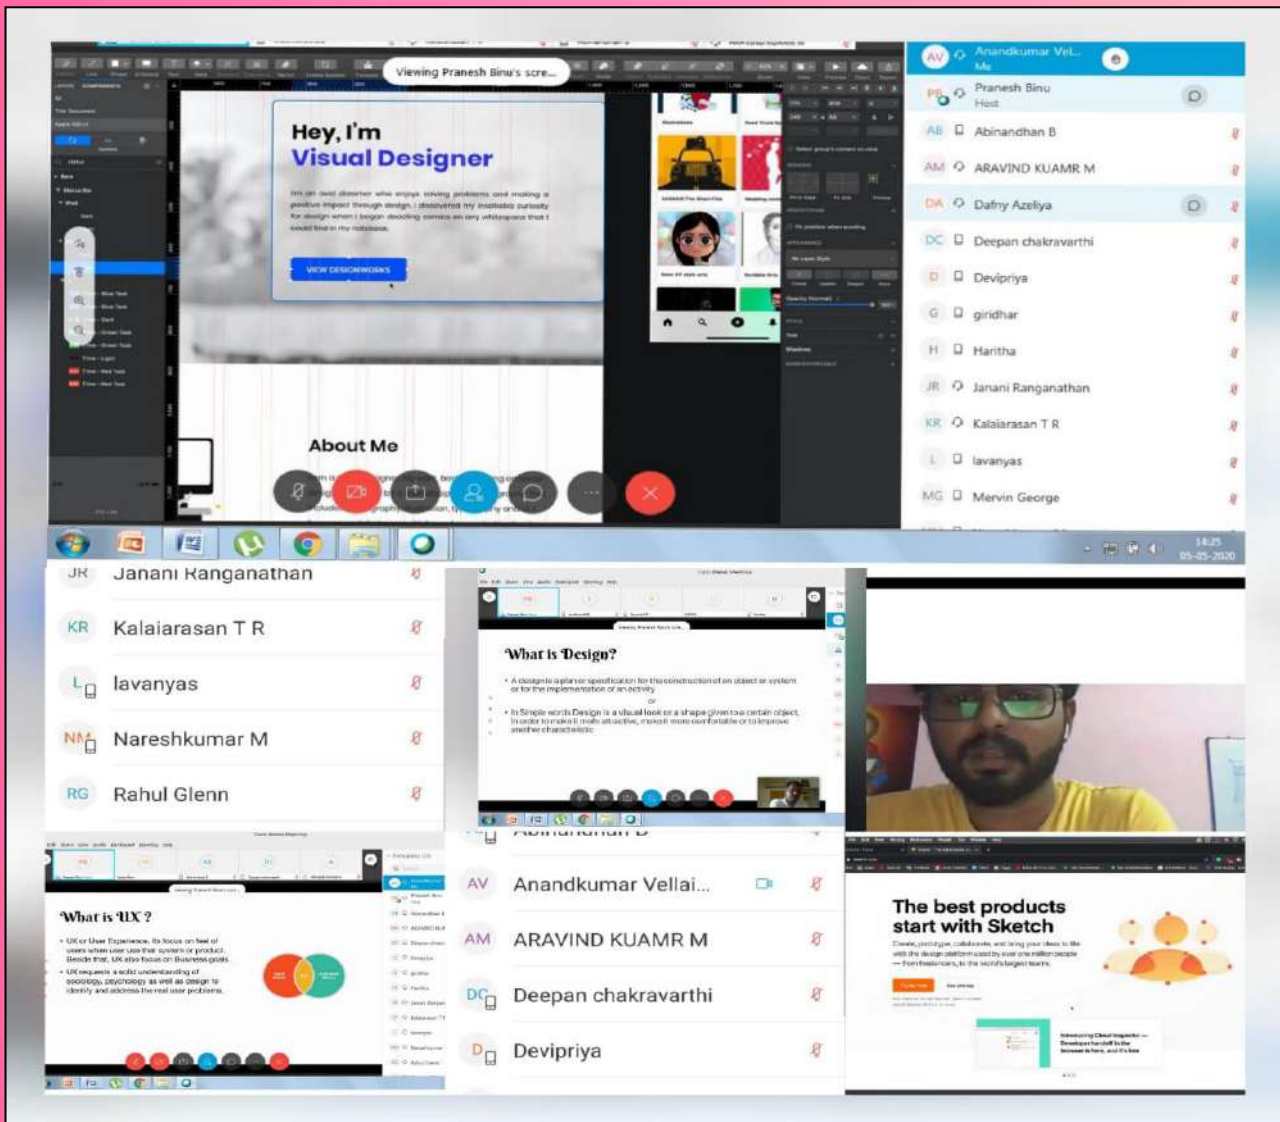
Viewing Pranesh Binu's scre...

Hey, I'm
Visual Designer

VIEW DESIGNWORKS

About Me

AV Anandkumar Vel... Me
PB Pranesh Binu Host
AB Abinandhan B
AM ARAVIND KUAMR M
DA Dafny Azeliya
DC Deepan chakravarthi
D Devipriya
G giridhar
H Haritha
JR Janani Ranganathan
KR Kalaiarasan T R
L lavanyas
MG Mervin George

14:25
05-05-2020

JR Janani Ranganathan
KR Kalaiarasan T R
L lavanyas
NM Nareshkumar M
RG Rahul Glenn

What is Design?

• A design is a plan or specification for the construction of an object or system or for the implementation of an activity
or
• In Simple words Design is a visual look or a shape given to a certain object, in order to make it more attractive, make it more comfortable or to improve another characteristic

What is UX ?

• UX or User Experience. Its focus on feel of users when user use that system or product. Beside that, UX also focus on Business goals
• UX requests a solid understanding of sociology, psychology as well as design to identify and address the real user problems.

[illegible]
AV Anandkumar Vellai...
AM ARAVIND KUAMR M
DC Deepan chakravarthi
D Devipriya

The best products start with Sketch